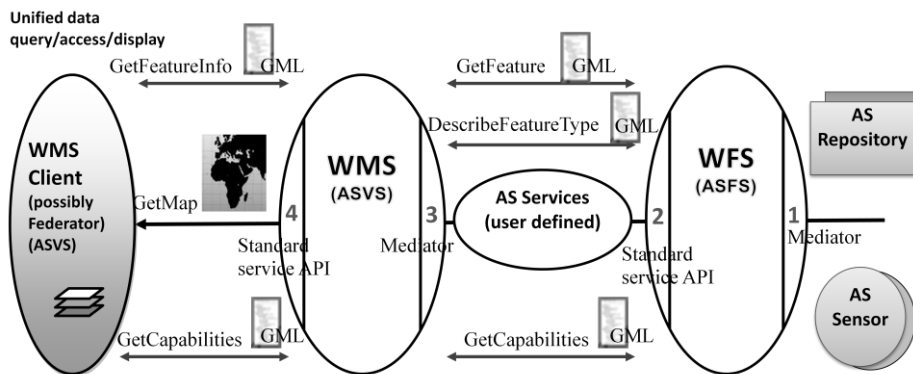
Unified data query/access/display

GetFeatureInfo GML

GetFeature GML

DescribeFeatureType GML

AS Repository

WMS Client (possibly Federator) (ASVS)

GetMap

4

WMS (ASVS)

3

AS Services (user defined)

2

WFS (ASFS)

1

Mediator

Standard service API

Mediator

Standard service API

AS Sensor

GetCapabilities GML

GetCapabilities GML